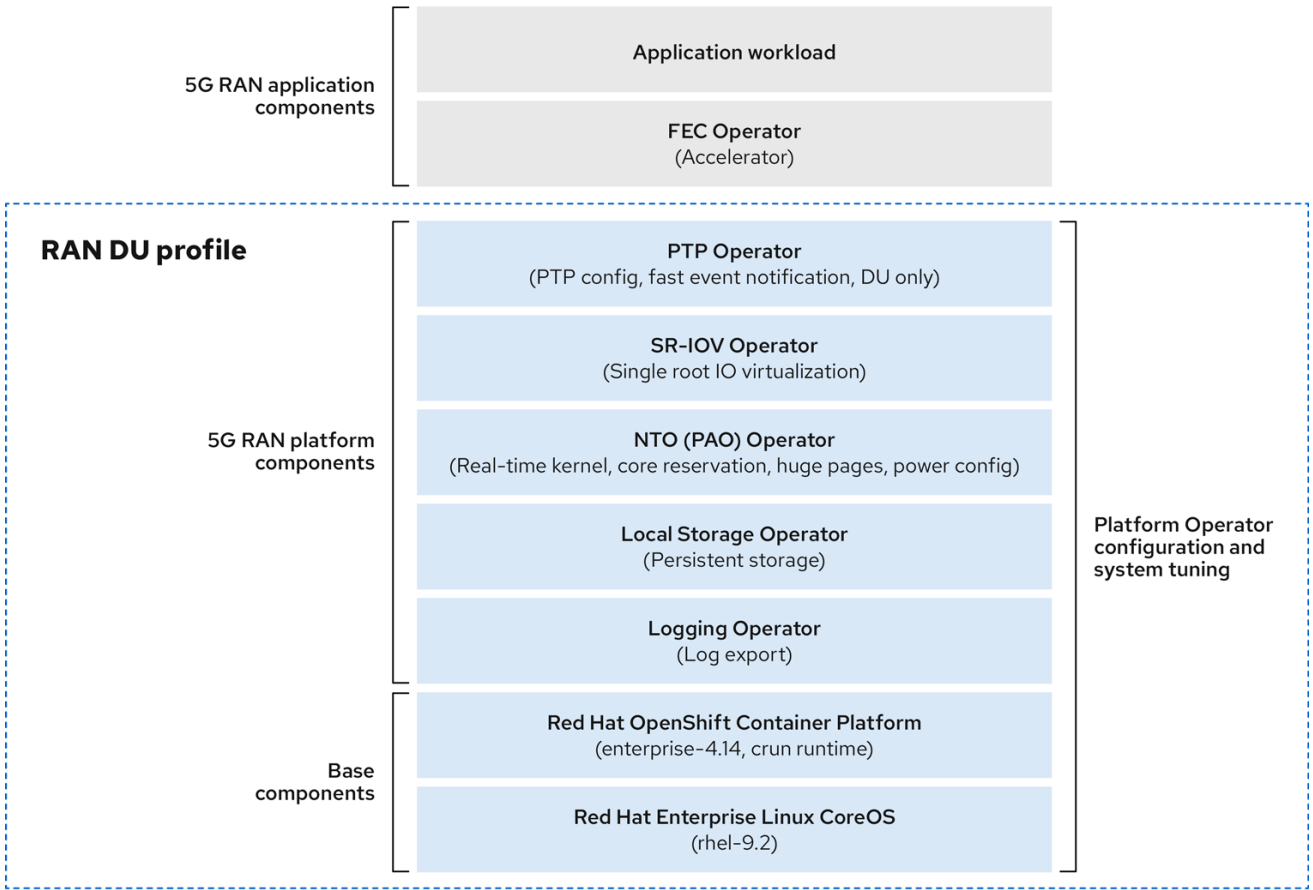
5G RAN application components

Application workload

FEC Operator
(Accelerator)

RAN DU profile

5G RAN platform components

PTP Operator
(PTP config, fast event notification, DU only)

SR-IOV Operator
(Single root IO virtualization)

NTO (PAO) Operator
(Real-time kernel, core reservation, huge pages, power config)

Local Storage Operator
(Persistent storage)

Logging Operator
(Log export)

Platform Operator configuration and system tuning

Base components

Red Hat OpenShift Container Platform
(enterprise-4.14, crun runtime)

Red Hat Enterprise Linux CoreOS
(rhel-9.2)